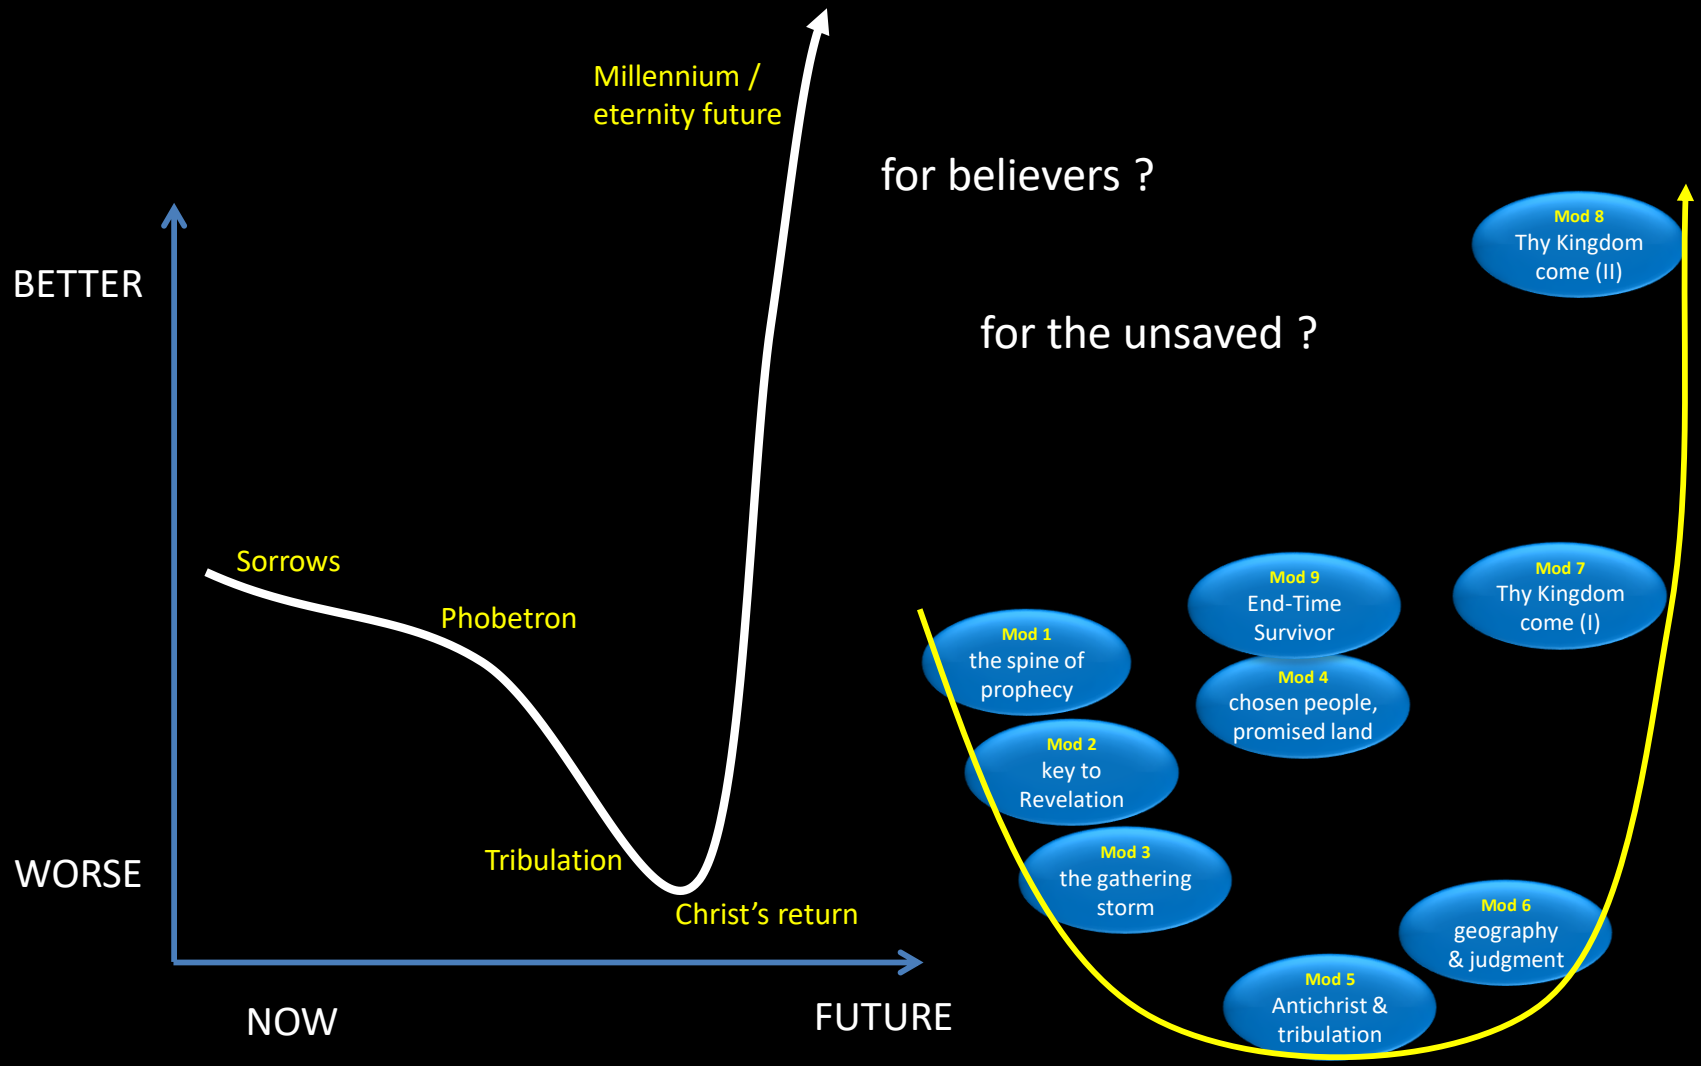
Millennium / eternity future

for believers ?

for the unsaved ?

BETTER

WORSE

Sorrows

Phobetron

Tribulation

Christ’s return

NOW

FUTURE

Mod 8
Thy Kingdom come (II)

Mod 9
End-Time Survivor

Mod 7
Thy Kingdom come (I)

Mod 1
the spine of prophecy

Mod 4
chosen people, promised land

Mod 2
key to Revelation

Mod 3
the gathering storm

Mod 6
geography & judgment

Mod 5
Antichrist & tribulation